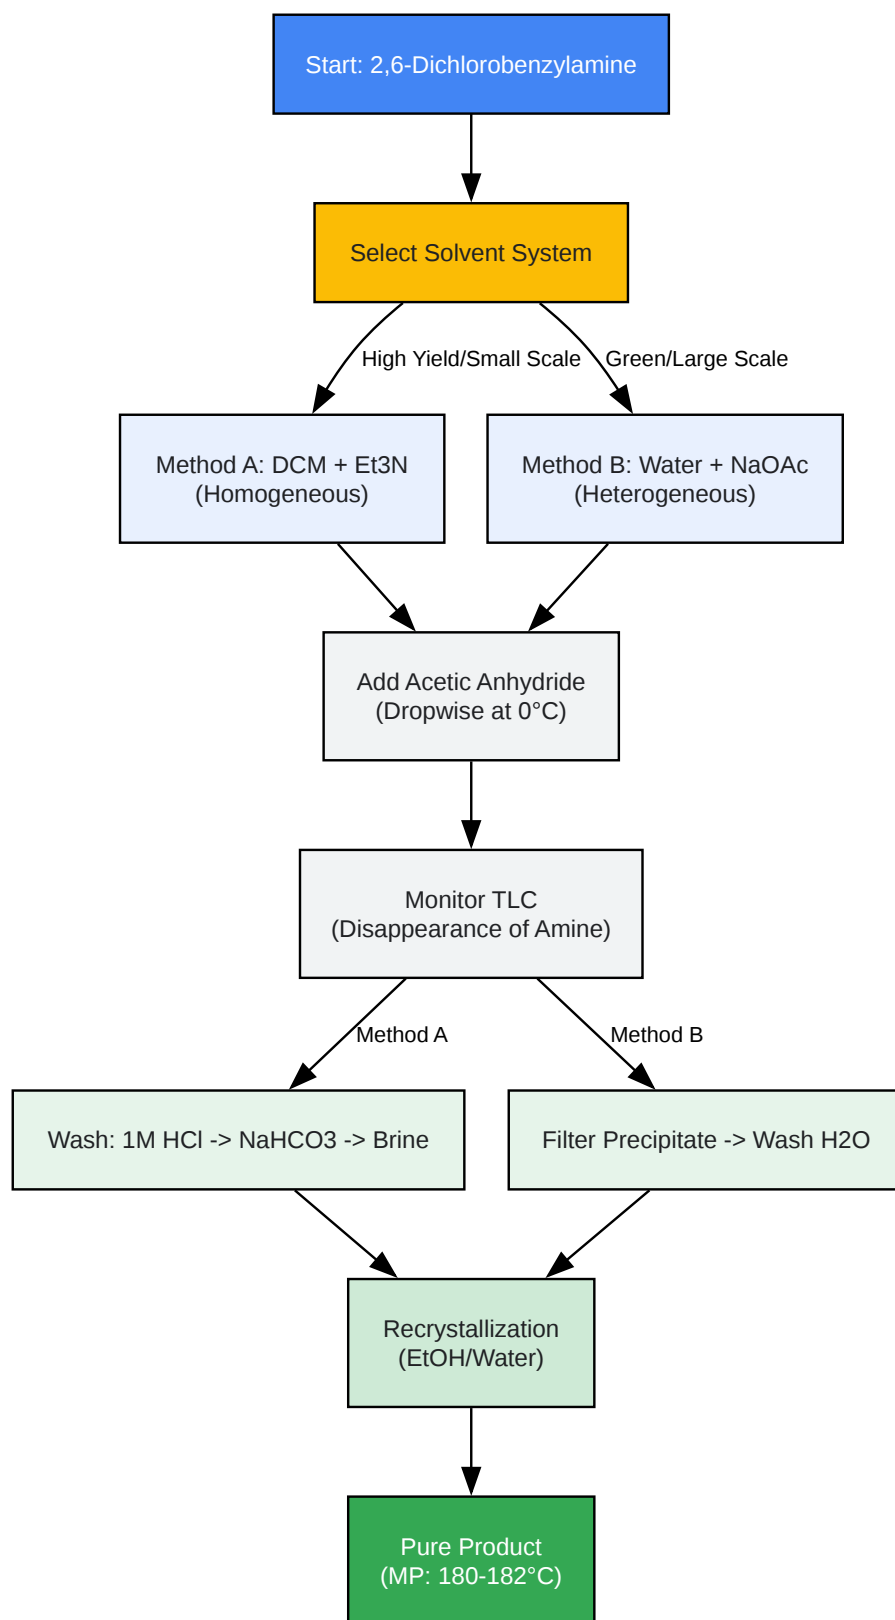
Start: 2,6-Dichlorobenzylamine

Select Solvent System

High Yield/Small Scale

Green/Large Scale

Method A: DCM + Et3N
(Homogeneous)

Method B: Water + NaOAc
(Heterogeneous)

Add Acetic Anhydride
(Dropwise at 0°C)

Monitor TLC
(Disappearance of Amine)

Method A

Method B

Wash: 1M HCl -> NaHCO3 -> Brine

Filter Precipitate -> Wash H2O

Recrystallization
(EtOH/Water)

Pure Product
(MP: 180-182°C)